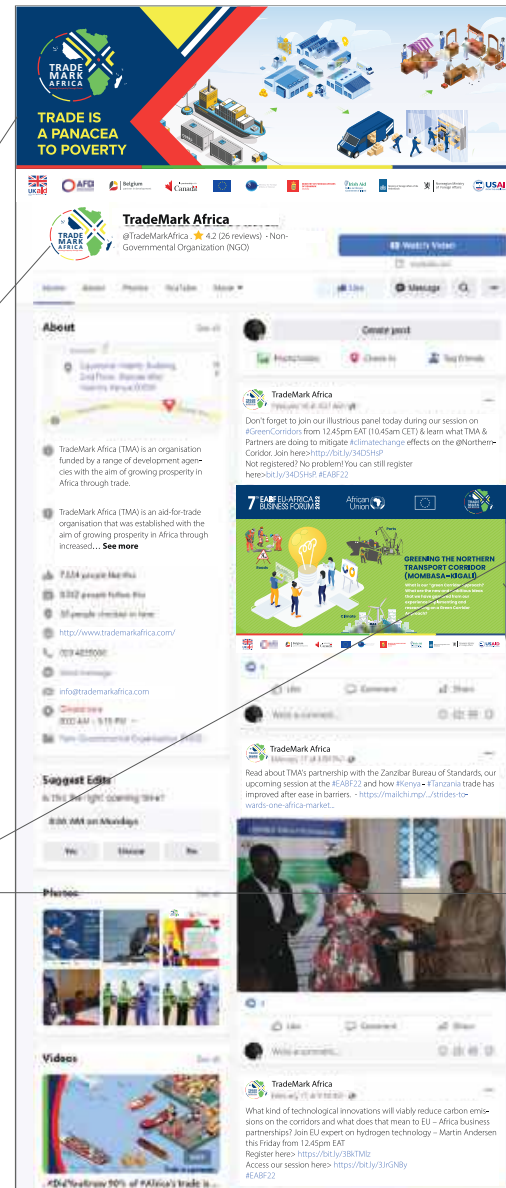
TRADE MARK AFRICA

TRADE IS A PANACEA TO POVERTY

UKaid AFD Belgium Canada USAID

TradeMark Africa
@TradeMarkAfrica · ★ 4.2 (26 reviews) · Non-Governmental Organization (NGO)

Watch Video

Home About Photos YouTube More ▾

Like Message

About

TradeMark Africa (TMA) is an organisation funded by a range of development agencies with the aim of growing prosperity in Africa through trade.

TradeMark Africa (TMA) is an aid-for-trade organisation that was established with the aim of growing prosperity in Africa through increased… See more

7,514 people like this

8,502 people follow this

30 people checked in here

http://www.trademarkafrica.com/

info@trademarkafrica.com

Closed now

Non-Governmental Organization (NGO)

Suggest Edits

8:00 AM on Mondays

Yes Unsure No

Photos

Videos

Create post

Photo/video Check in Tag friends

TradeMark Africa

Don't forget to join our illustrious panel today during our session on #GreenCorridors from 12.45pm EAT (10.45am CET) & learn what TMA & Partners are doing to mitigate #climatechange effects on the @Northern-Corridor. Join here>http://bit.ly/34D5HsP
Not registered? No problem! You can still register here>bit.ly/34D5HsP #EABF22

7th EABF EU-AFRICA BUSINESS FORUM 2022 African Union

GREENING THE NORTHERN TRANSPORT CORRIDOR (MOMBASA-KIGALI)

Like Comment Share

Write a comment...

TradeMark Africa

Read about TMA's partnership with the Zanzibar Bureau of Standards, our upcoming session at the #EABF22 and how #Kenya - #Tanzania trade has improved after ease in barriers. - https://mailchi.mp/.../strides-to-wards-one-africa-market...

Like Comment Share

Write a comment...

TradeMark Africa

What kind of technological innovations will viably reduce carbon emissions on the corridors and what does that mean to EU – Africa business partnerships? Join EU expert on hydrogen technology – Martin Andersen this Friday from 12.45pm EAT
Register here> https://bit.ly/3BkTMlz
Access our session here> https://bit.ly/3JrGNBy
#EABF22